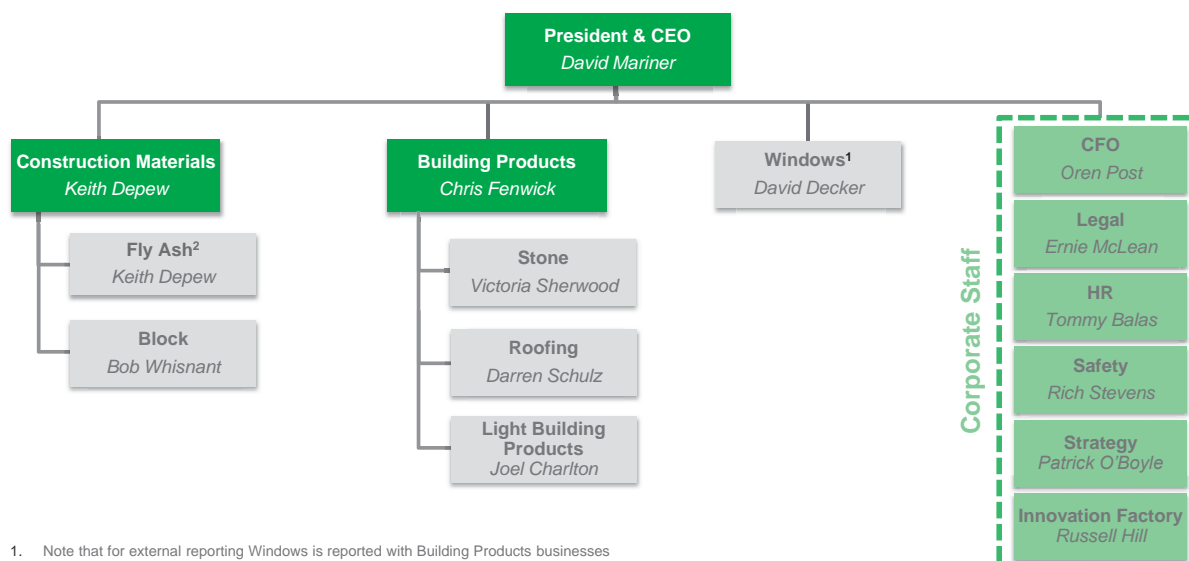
President & CEO
David Mariner

Construction Materials
Keith Depew

Fly Ash$^2$
Keith Depew

Block
Bob Whisnant

Building Products
Chris Fenwick

Stone
Victoria Sherwood

Roofing
Darren Schulz

Light Building Products
Joel Charlton

Windows$^1$
David Decker

Corporate Staff

CFO
Oren Post

Legal
Ernie McLean

HR
Tommy Balas

Safety
Rich Stevens

Strategy
Patrick O'Boyle

Innovation Factory
Russell Hill

1. Note that for external reporting Windows is reported with Building Products businesses